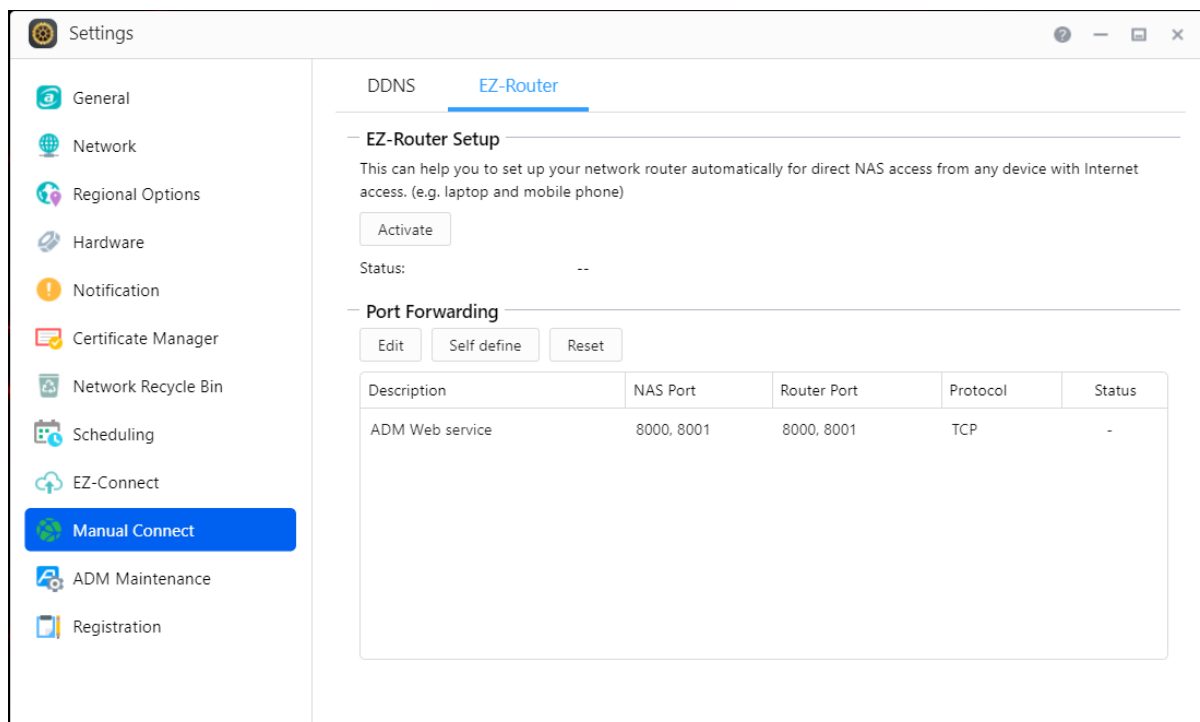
Settings

General
Network
Regional Options
Hardware
Notification
Certificate Manager
Network Recycle Bin
Scheduling
EZ-Connect
Manual Connect
ADM Maintenance
Registration

DDNS
EZ-Router

EZ-Router Setup

This can help you to set up your network router automatically for direct NAS access from any device with Internet access. (e.g. laptop and mobile phone)

Activate

Status: --

Port Forwarding

Edit
Self define
Reset

| Description | NAS Port | Router Port | Protocol | Status |
|---|---|---|---|---|
| ADM Web service | 8000, 8001 | 8000, 8001 | TCP | - |